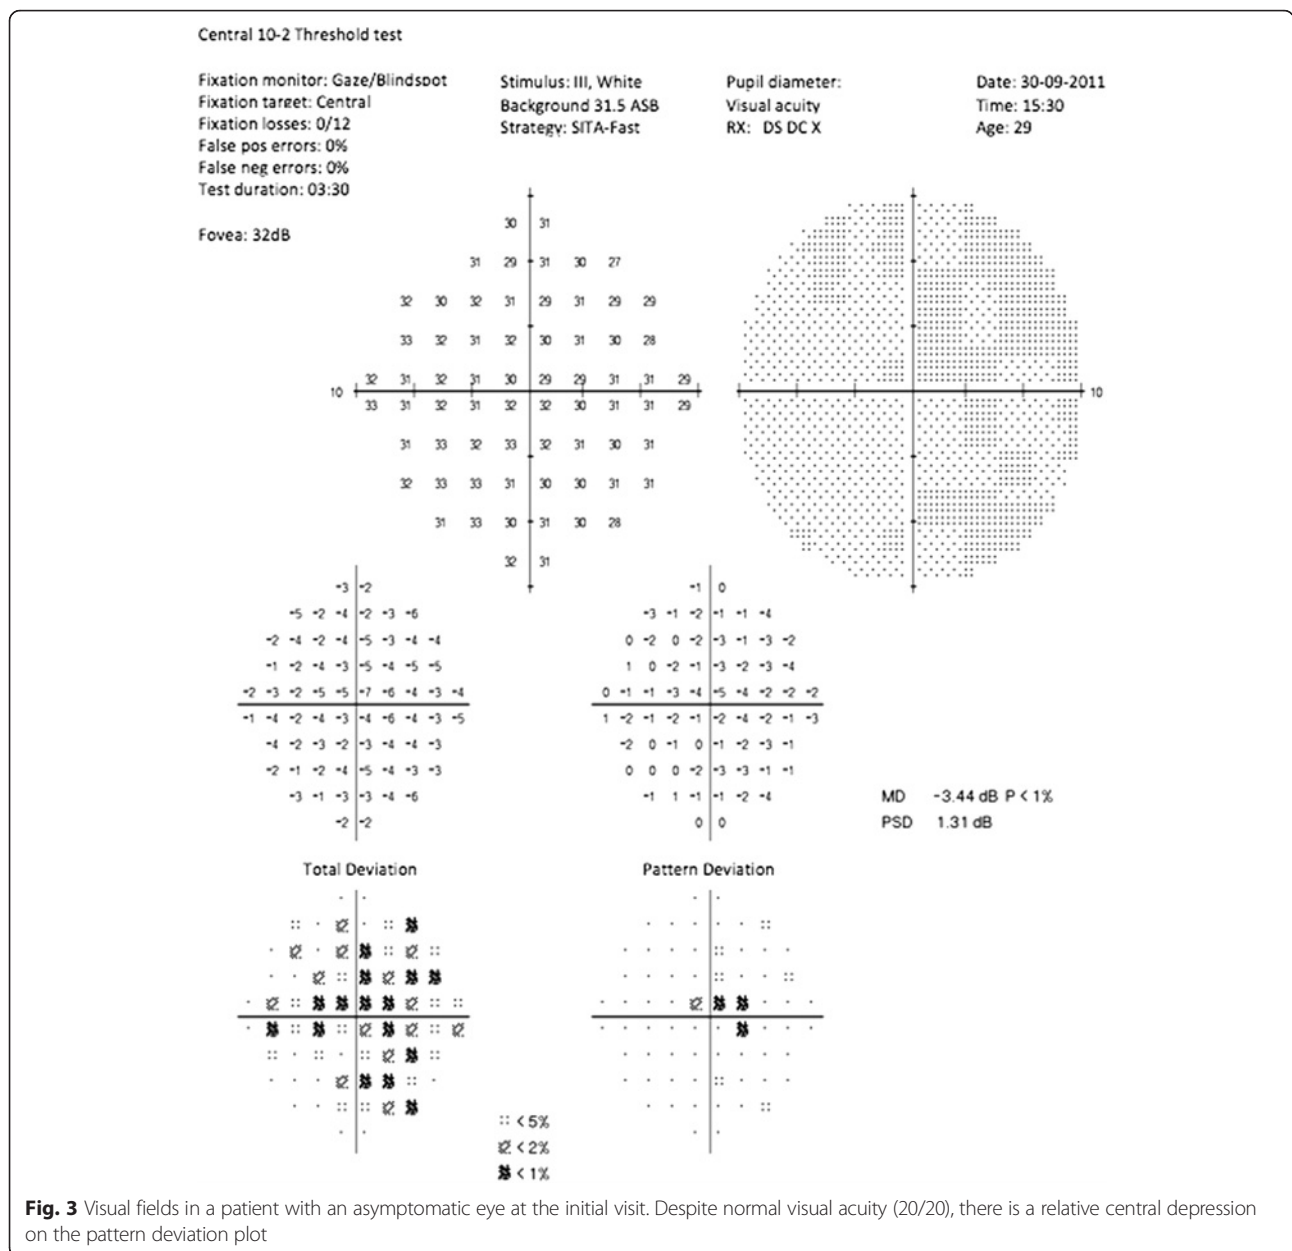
Central 10-2 Threshold test

Fixation monitor: Gaze/Blindspot
Fixation target: Central
Fixation losses: 0/12
False pos errors: 0%
False neg errors: 0%
Test duration: 03:30

Stimulus: III, White
Background 31.5 ASB
Strategy: SITA-Fast

Pupil diameter:
Visual acuity
RX: DS DC X

Date: 30-09-2011
Time: 15:30
Age: 29

Fovea: 32dB

30 31
31 29 31 30 27
32 30 32 31 29 31 29 29
33 32 31 32 30 31 30 28
10 32 31 32 31 30 29 29 31 31 29
33 31 32 31 32 32 30 31 31 29
31 33 32 33 32 31 30 31
32 33 33 31 30 30 31 31
31 33 30 31 30 28
32 31

10

-3 -2
-5 -2 -4 -2 -3 -6
-2 -4 -2 -4 -5 -3 -4 -4
-1 -2 -4 -3 -5 -4 -5 -5
-2 -3 -2 -5 -5 -7 -6 -4 -3 -4
-1 -4 -2 -4 -3 -4 -6 -4 -3 -5
-4 -2 -3 -2 -3 -4 -4 -3
-2 -1 -2 -4 -5 -4 -3 -3
-3 -1 -3 -3 -4 -6
-2 -2

-1 0
-3 -1 -2 -1 -1 -4
0 -2 0 -2 -3 -1 -3 -2
1 0 -2 -1 -3 -2 -3 -4
0 -1 -1 -3 -4 -5 -4 -2 -2 -2
1 -2 -1 -2 -1 -2 -4 -2 -1 -3
-2 0 -1 0 -1 -2 -3 -1
0 0 0 -2 -3 -3 -1 -1
-1 1 -1 -1 -2 -4
0 0

MD -3.44 dB P < 1%
PSD 1.31 dB

Total Deviation

Pattern Deviation

:: < 5%
< 2%
< 1%

**Fig. 3** Visual fields in a patient with an asymptomatic eye at the initial visit. Despite normal visual acuity (20/20), there is a relative central depression on the pattern deviation plot